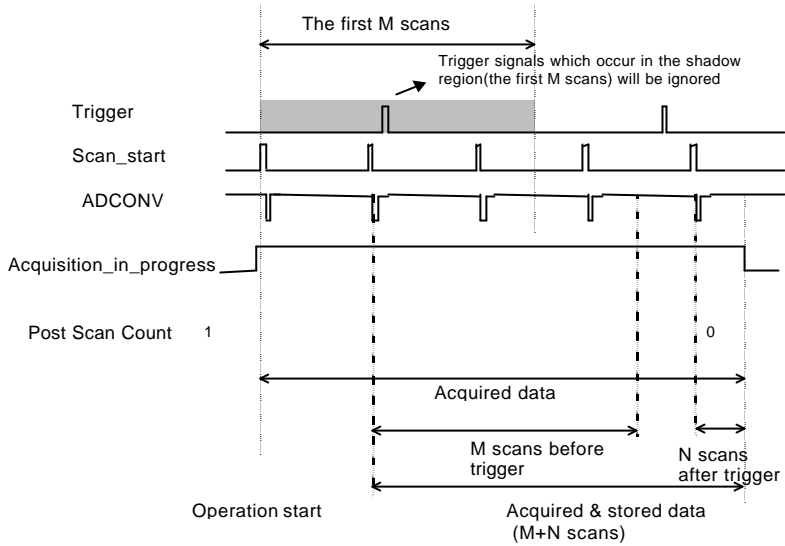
The first M scans

Trigger signals which occur in the shadow region(the first M scans) will be ignored

Trigger

Scan_start

ADCONV

Acquisition_in_progress

Post Scan Count 1

0

Acquired data

M scans before trigger

N scans after trigger

Operation start

Acquired & stored data (M+N scans)